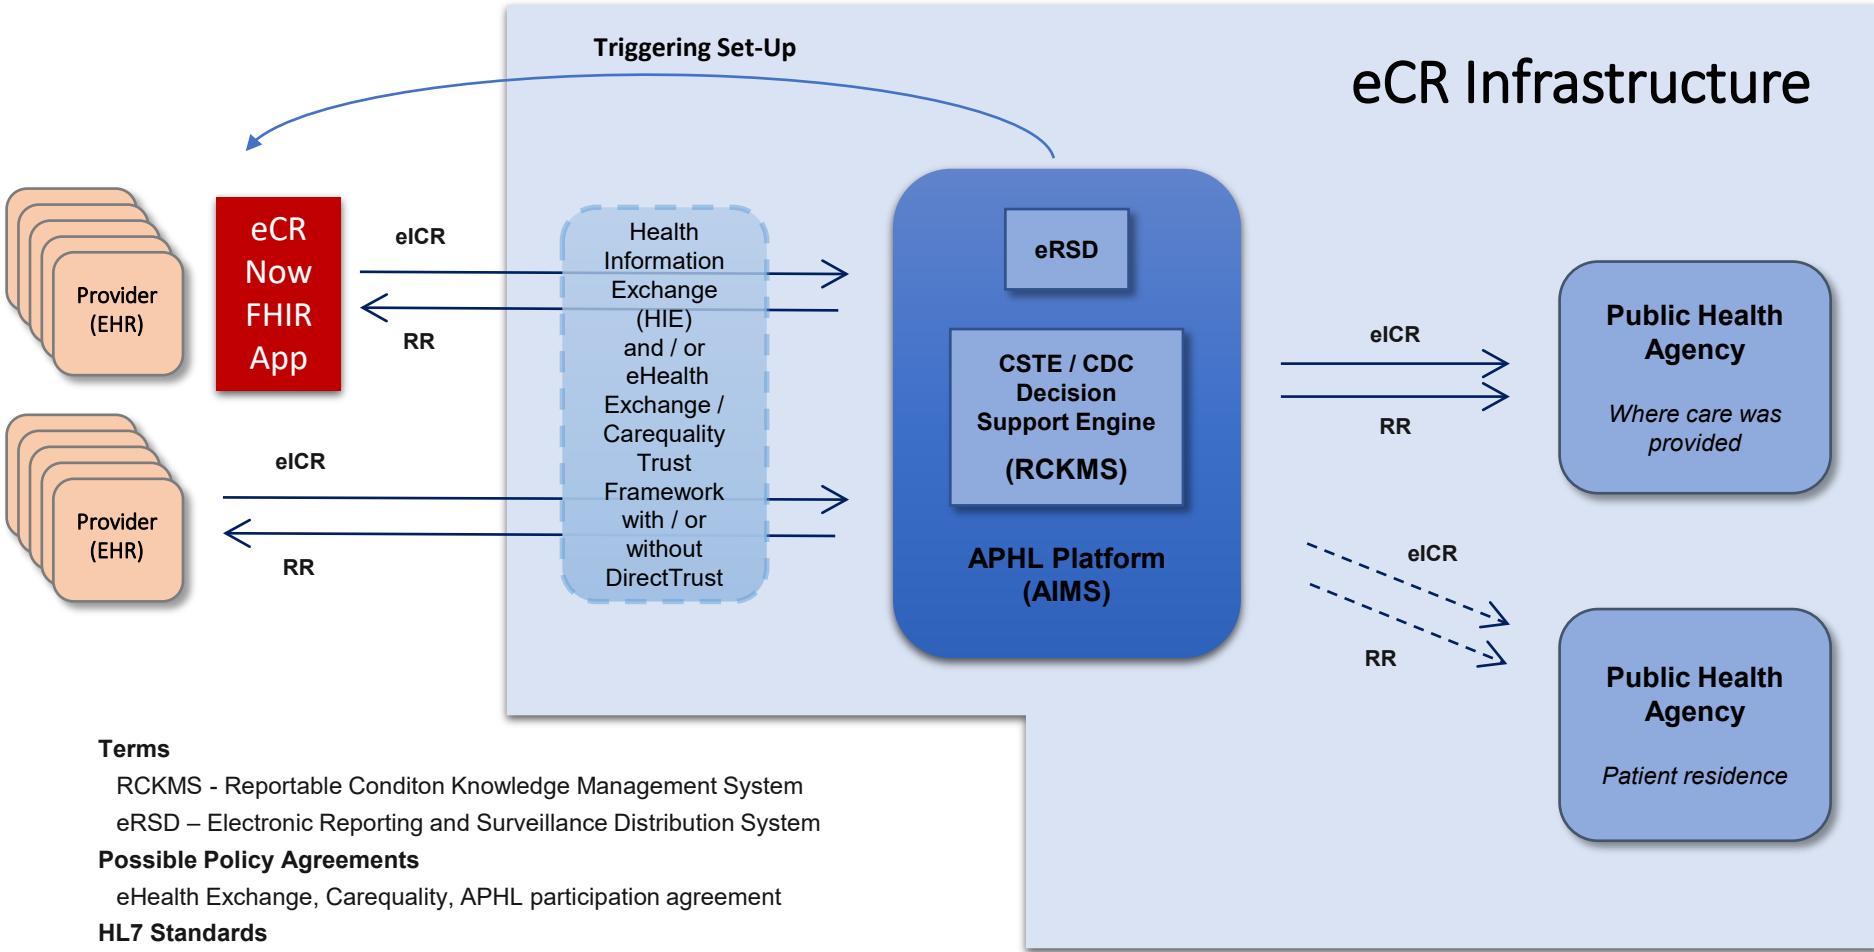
Triggering Set-Up

eCR Infrastructure

Provider (EHR)

eCR Now FHIR App

eICR

RR

Provider (EHR)

eICR

RR

Health Information Exchange (HIE) and / or eHealth Exchange / Carequality Trust Framework with / or without DirectTrust

eRSD

CSTE / CDC Decision Support Engine

(RCKMS)

APHL Platform (AIMS)

eICR

RR

Public Health Agency

Where care was provided

eICR

RR

Public Health Agency

Patient residence

Terms

RCKMS - Reportable Conditon Knowledge Management System

eRSD – Electronic Reporting and Surveillance Distribution System

Possible Policy Agreements

eHealth Exchange, Carequality, APHL participation agreement

HL7 Standards